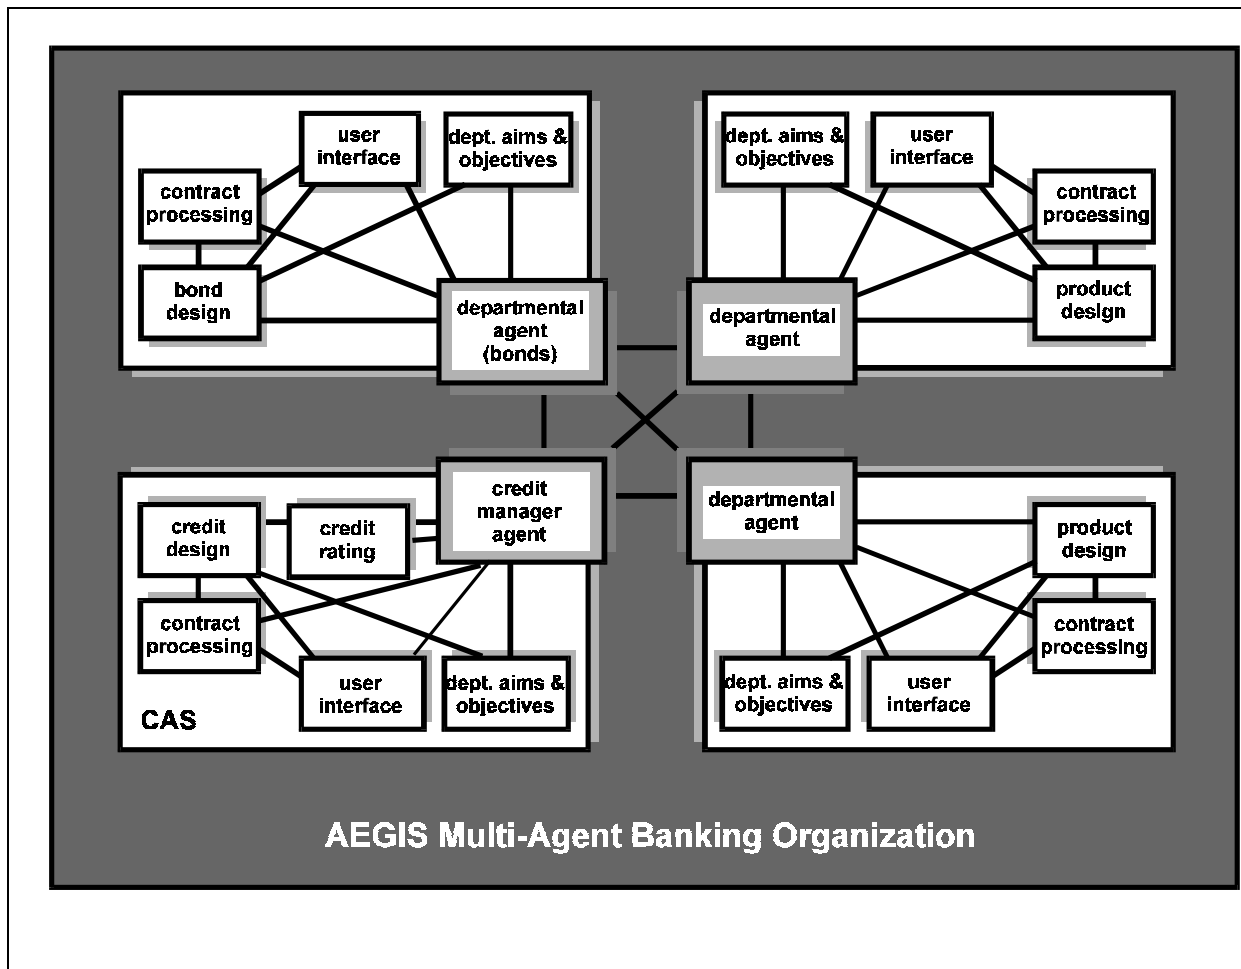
user interface

dept. aims & objectives

contract processing

bond design

departmental agent (bonds)

dept. aims & objectives

user interface

contract processing

product design

departmental agent

credit design

credit rating

credit manager agent

contract processing

user interface

dept. aims & objectives

CAS

departmental agent

product design

contract processing

dept. aims & objectives

user interface

AEGIS Multi-Agent Banking Organization